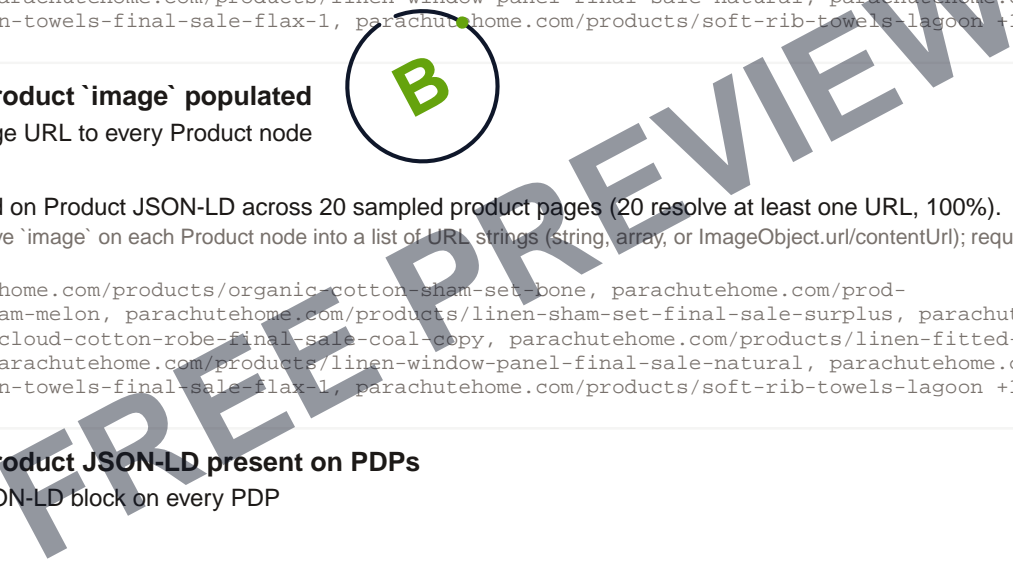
parachutehome.com/products/linen-window-panel-final-sale-natural, parachutehome.c
n-towels-final-sale-flax-1, parachutehome.com/products/soft-rib-towels-lagoon +

B

roduct `image` populated
ge URL to every Product node

d on Product JSON-LD across 20 sampled product pages (20 resolve at least one URL, 100%).
ve `image` on each Product node into a list of URL strings (string, array, or ImageObject.url/contentUrl); requ

home.com/products/organic-cotton-sham-set-bone, parachutehome.com/prod-
am-melon, parachutehome.com/products/linen-sham-set-final-sale-surplus, parachut
cloud-cotton-robe-final-sale-coal-copy, parachutehome.com/products/linen-fitted-
arachutehome.com/products/linen-window-panel-final-sale-natural, parachutehome.c
n-towels-final-sale-flax-1, parachutehome.com/products/soft-rib-towels-lagoon +

roduct JSON-LD present on PDPs
ON-LD block on every PDP

FREE PREVIEW